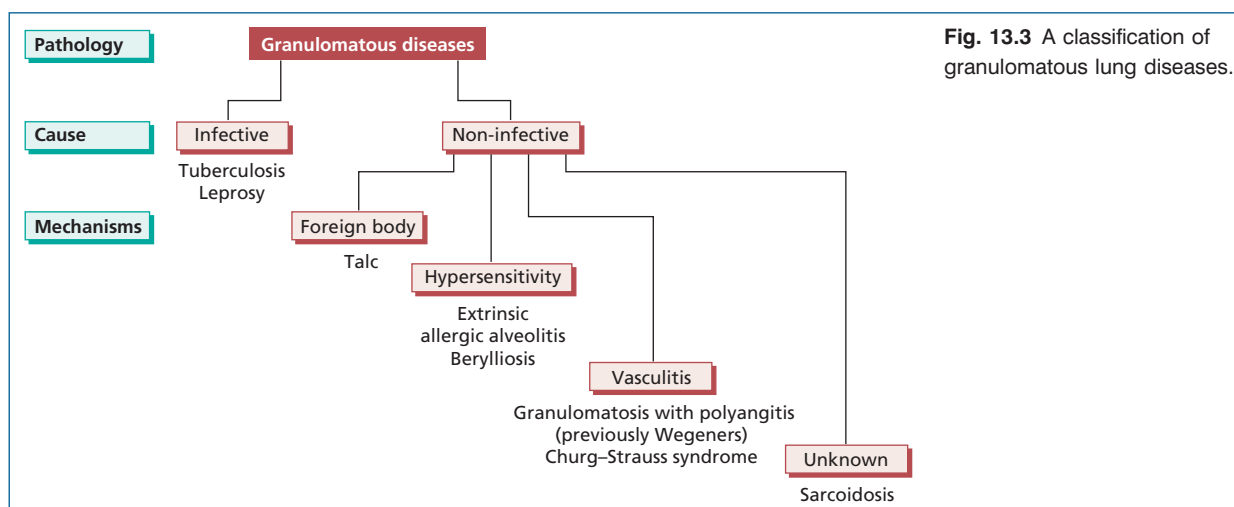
Pathology

Granulomatous diseases

Fig. 13.3 A classification of granulomatous lung diseases.

Cause

Infective

Tuberculosis
Leprosy

Non-infective

Mechanisms

Foreign body

Talc

Hypersensitivity

Extrinsic
allergic alveolitis
Berylliosis

Vasculitis

Granulomatosis with polyangitis
(previously Wegeners)
Churg–Strauss syndrome

Unknown

Sarcoidosis